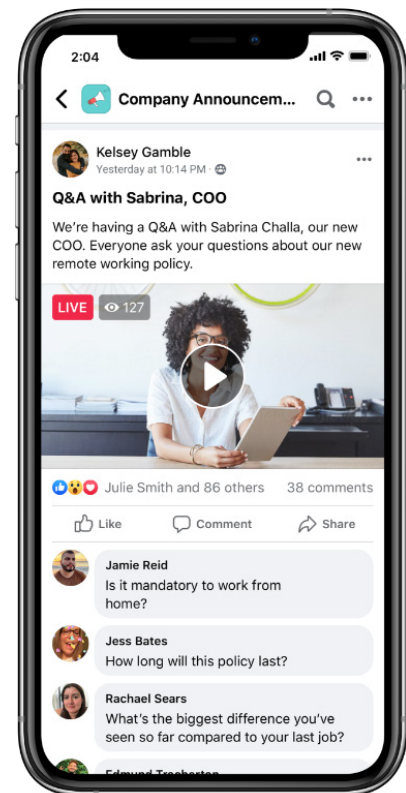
2:04

Company Announcem...

Kelsey Gamble
Yesterday at 10:14 PM ·

Q&A with Sabrina, COO

We're having a Q&A with Sabrina Challa, our new COO. Everyone ask your questions about our new remote working policy.

LIVE 127

Julie Smith and 86 others 38 comments

Like Comment Share

Jamie Reid
Is it mandatory to work from home?

Jess Bates
How long will this policy last?

Rachael Sears
What's the biggest difference you've seen so far compared to your last job?

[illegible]